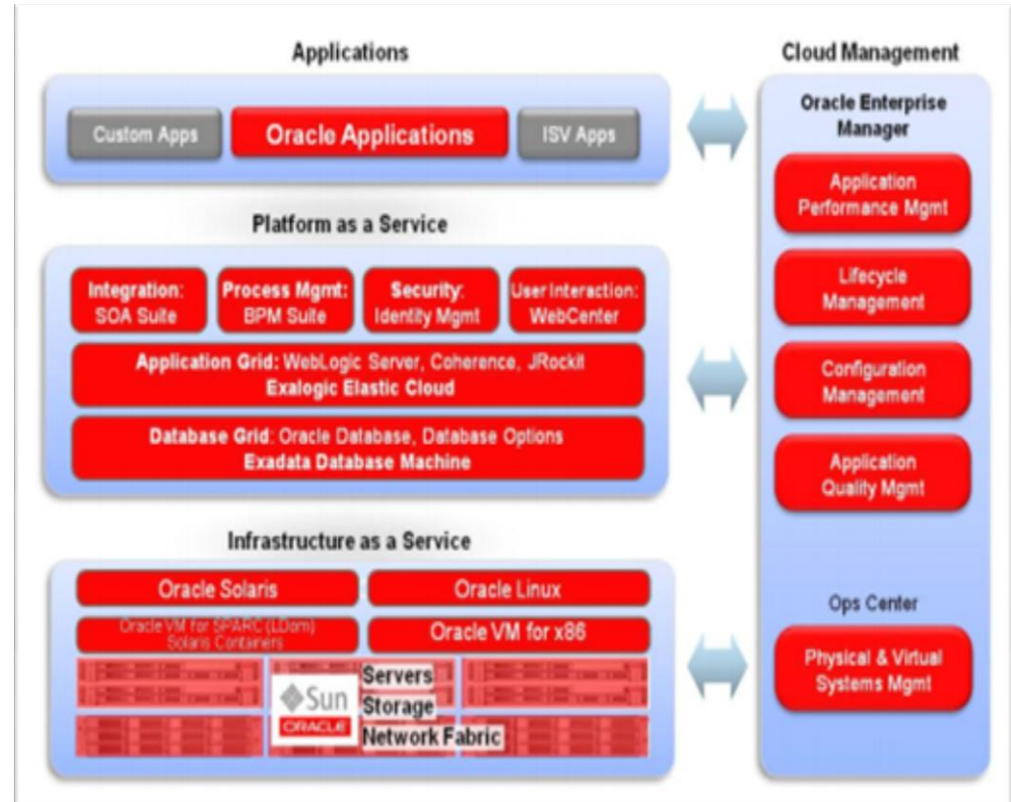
Applications

Custom Apps

Oracle Applications

ISV Apps

Platform as a Service

Integration: SOA Suite

Process Mgmt: BPM Suite

Security: Identity Mgmt

User Interaction: WebCenter

Application Grid: WebLogic Server, Coherence, JRockit
Exalogic Elastic Cloud

Database Grid: Oracle Database, Database Options
Exadata Database Machine

Infrastructure as a Service

Oracle Solaris

Oracle Linux

Oracle VM for SPARC (LDom)
Solaris Containers

Oracle VM for x86

Sun
ORACLE

Servers
Storage
Network Fabric

Cloud Management

Oracle Enterprise Manager

Application Performance Mgmt

Lifecycle Management

Configuration Management

Application Quality Mgmt

Ops Center

Physical & Virtual Systems Mgmt